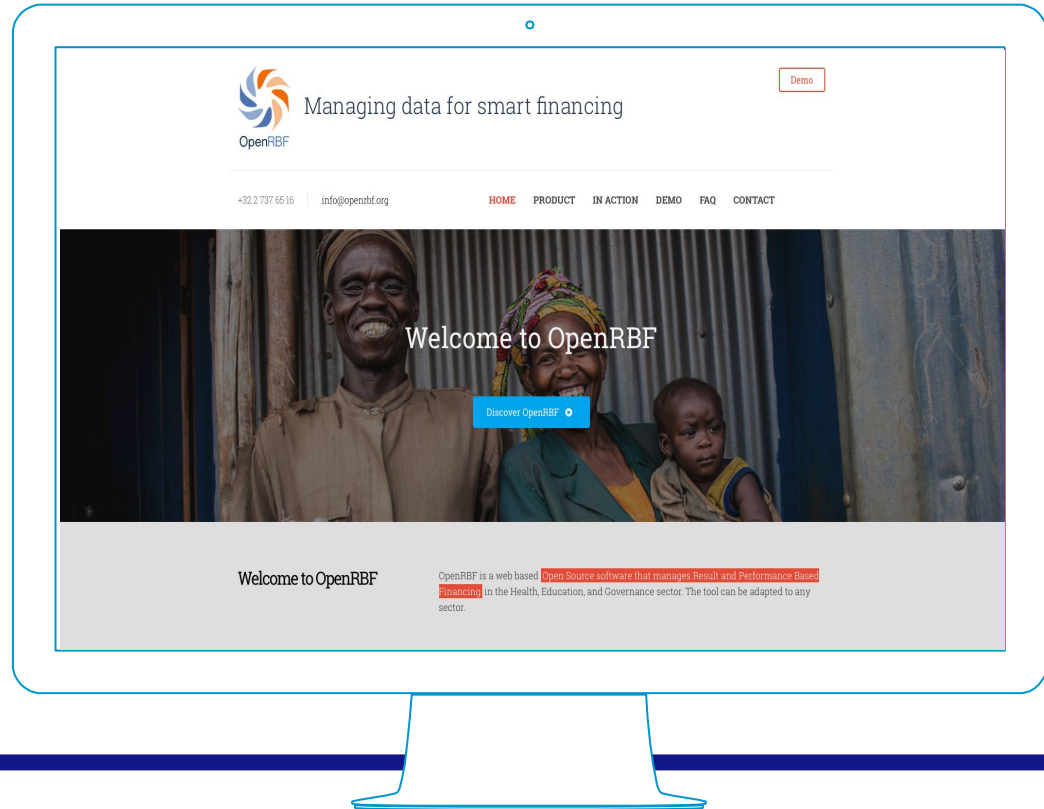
OpenRBF

Managing data for smart financing

Demo

+32 2 737 65 16 info@openrbf.org

HOME PRODUCT IN ACTION DEMO FAQ CONTACT

Welcome to OpenRBF

Discover OpenRBF

Welcome to OpenRBF

OpenRBF is a web based Open Source software that manages Result and Performance Based Financing in the Health, Education, and Governance sector. The tool can be adapted to any sector.